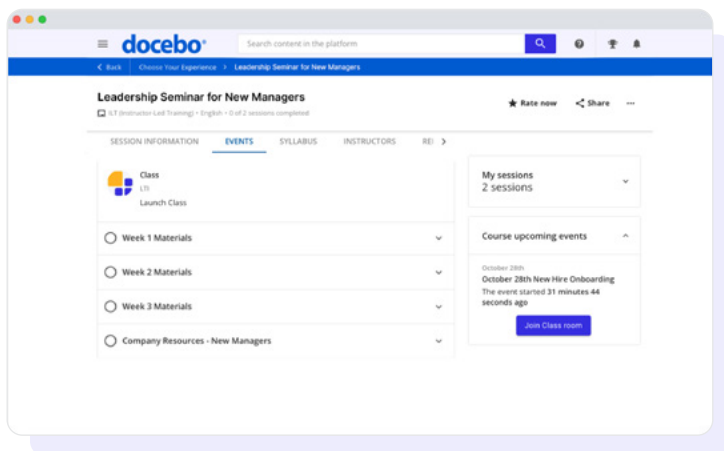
docebo

Search content in the platform

< Back > Choose Your Experience > Leadership Seminar for New Managers

Leadership Seminar for New Managers

ILT (Instructor Led Training) • English • 0 of 2 sessions completed

Rate now Share ···

SESSION INFORMATION EVENTS SYLLABUS INSTRUCTORS RE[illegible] >

Class
LTI
Launch Class

Week 1 Materials

Week 2 Materials

Week 3 Materials

Company Resources - New Managers

My sessions
2 sessions

Course upcoming events

October 28th
October 28th New Hire Onboarding
The event started 31 minutes 44 seconds ago

Join Class room